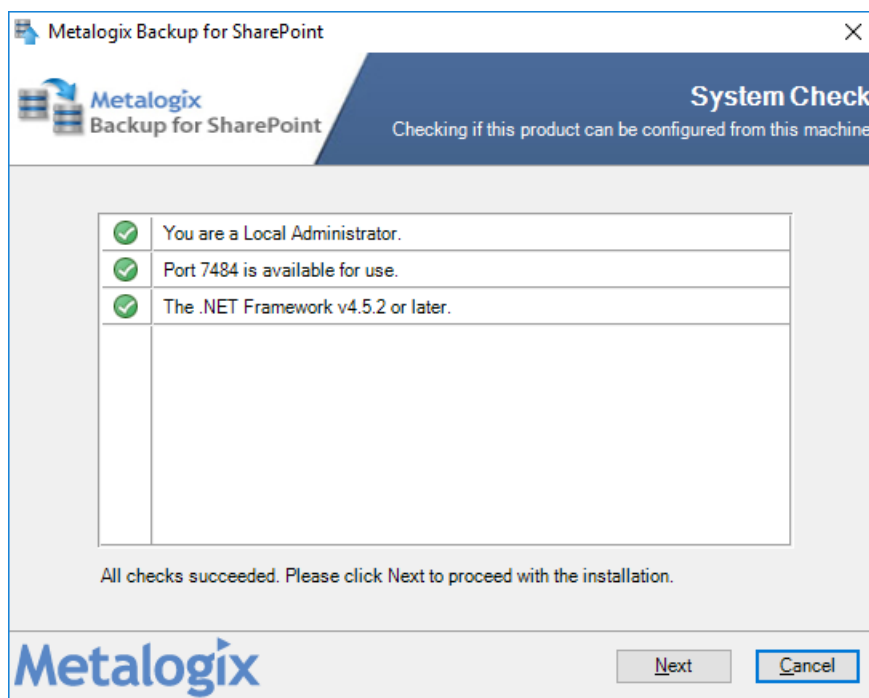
Metalogix Backup for SharePoint

Metalogix
Backup for SharePoint

System Check
Checking if this product can be configured from this machine

| | |
|---|---|
| | You are a Local Administrator. |
| | Port 7484 is available for use. |
| | The .NET Framework v4.5.2 or later. |

All checks succeeded. Please click Next to proceed with the installation.

Metalogix

Next

Cancel